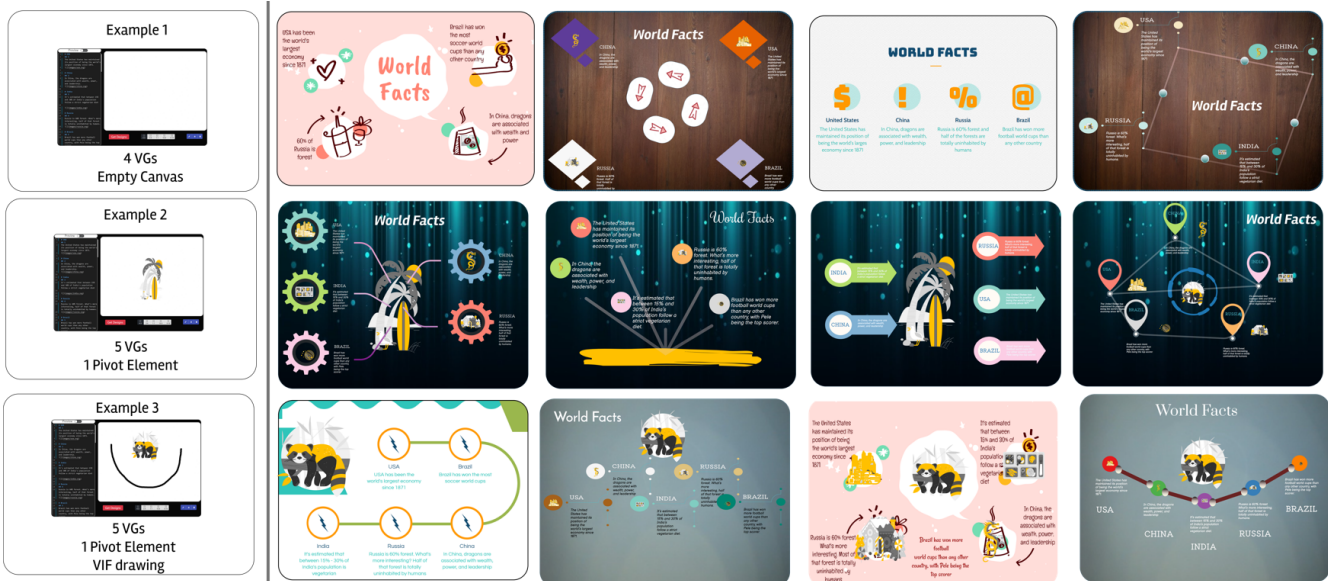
Example 1

4 VGs
Empty Canvas

Example 2

5 VGs
1 Pivot Element

Example 3

5 VGs
1 Pivot Element
VIF drawing

USA has been the world's largest economy since 1871

World Facts

Brazil has won the most soccer world cups than any other country

In China, dragons are associated with wealth and power

60% of Russia is forest

World Facts

CHINA

USA

RUSSIA

BRAZIL

WORLD FACTS

United States
The United States has maintained its position of being the world's largest economy since 1871

China
In China, dragons are associated with wealth, power, and leadership

Russia
Russia is 60% forest and half of the forests are totally uninhabited by humans

Brazil
Brazil has won more football world cups than any other country

USA

CHINA

RUSSIA

World Facts

INDIA

World Facts

USA

INDIA

BRAZIL

CHINA

World Facts

The United States has maintained its position of being the world's largest economy since 1871

Russia is 60% forest. What's more interesting, half of that forest is totally uninhabited by humans.

In China, the dragons are associated with wealth, power, and leadership

It is estimated that between 15% and 30% of India's population follow a strict vegetarian diet

Brazil has won more football world cups than any other country, with Pele being the top scorer

RUSSIA

INDIA

USA

CHINA

BRAZIL

World Facts

USA
USA has been the world's largest economy since 1871

Brazil
Brazil has won the most soccer world cups

India
It's estimated that between 15% - 30% of India's population is vegetarian

Russia
Russia is 60% forest. What's more interesting: Half of that forest is totally uninhabited by humans

China
In China, dragons are associated with wealth, power, and leadership

World Facts

CHINA

RUSSIA

USA

INDIA

BRAZIL

The United States has maintained its position of being the world's largest economy since 1871

It's estimated that between 15% and 30% of India's population follow a strict vegetarian diet

In China, the dragons are associated with wealth, power, and leadership

Russia is 60% forest. What's more interesting, Most of that forest is totally uninhabited by humans

Brazil has won more football world cups than any other country, with Pele being the top scorer

World Facts

USA

CHINA

INDIA

RUSSIA

BRAZIL